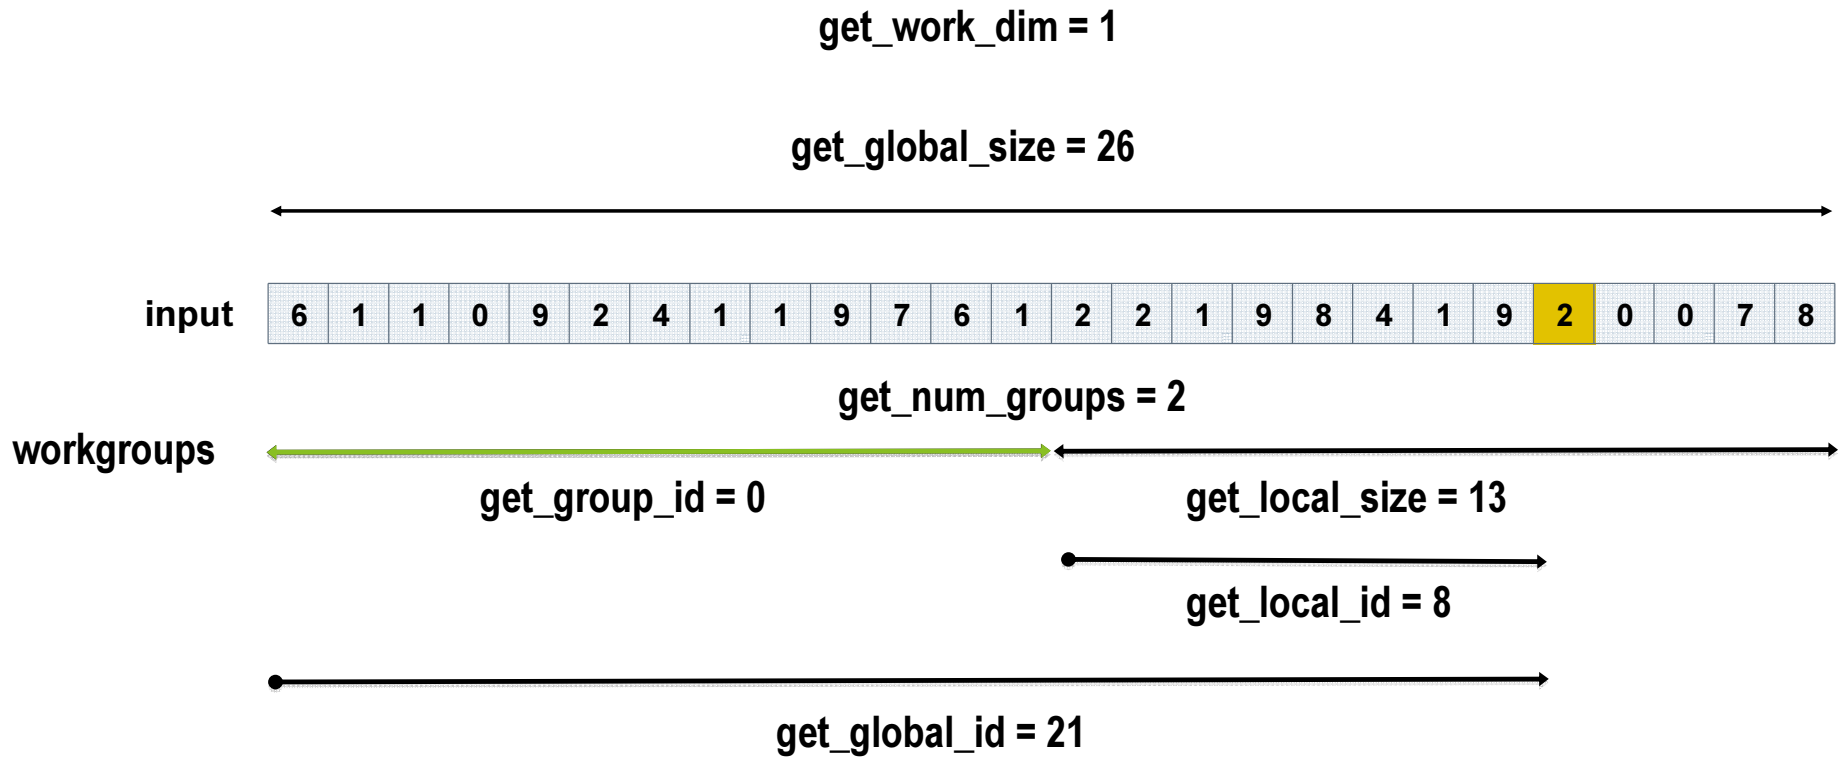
get_work_dim = 1

get_global_size = 26

input

| 6 | 1 | 1 | 0 | 9 | 2 | 4 | 1 | 1 | 9 | 7 | 6 | 1 | 2 | 2 | 1 | 9 | 8 | 4 | 1 | 9 | 2 | 0 | 0 | 7 | 8 |
|---|---|---|---|---|---|---|---|---|---|---|---|---|---|---|---|---|---|---|---|---|---|---|---|---|---|

get_num_groups = 2

workgroups

get_group_id = 0

get_local_size = 13

get_local_id = 8

get_global_id = 21